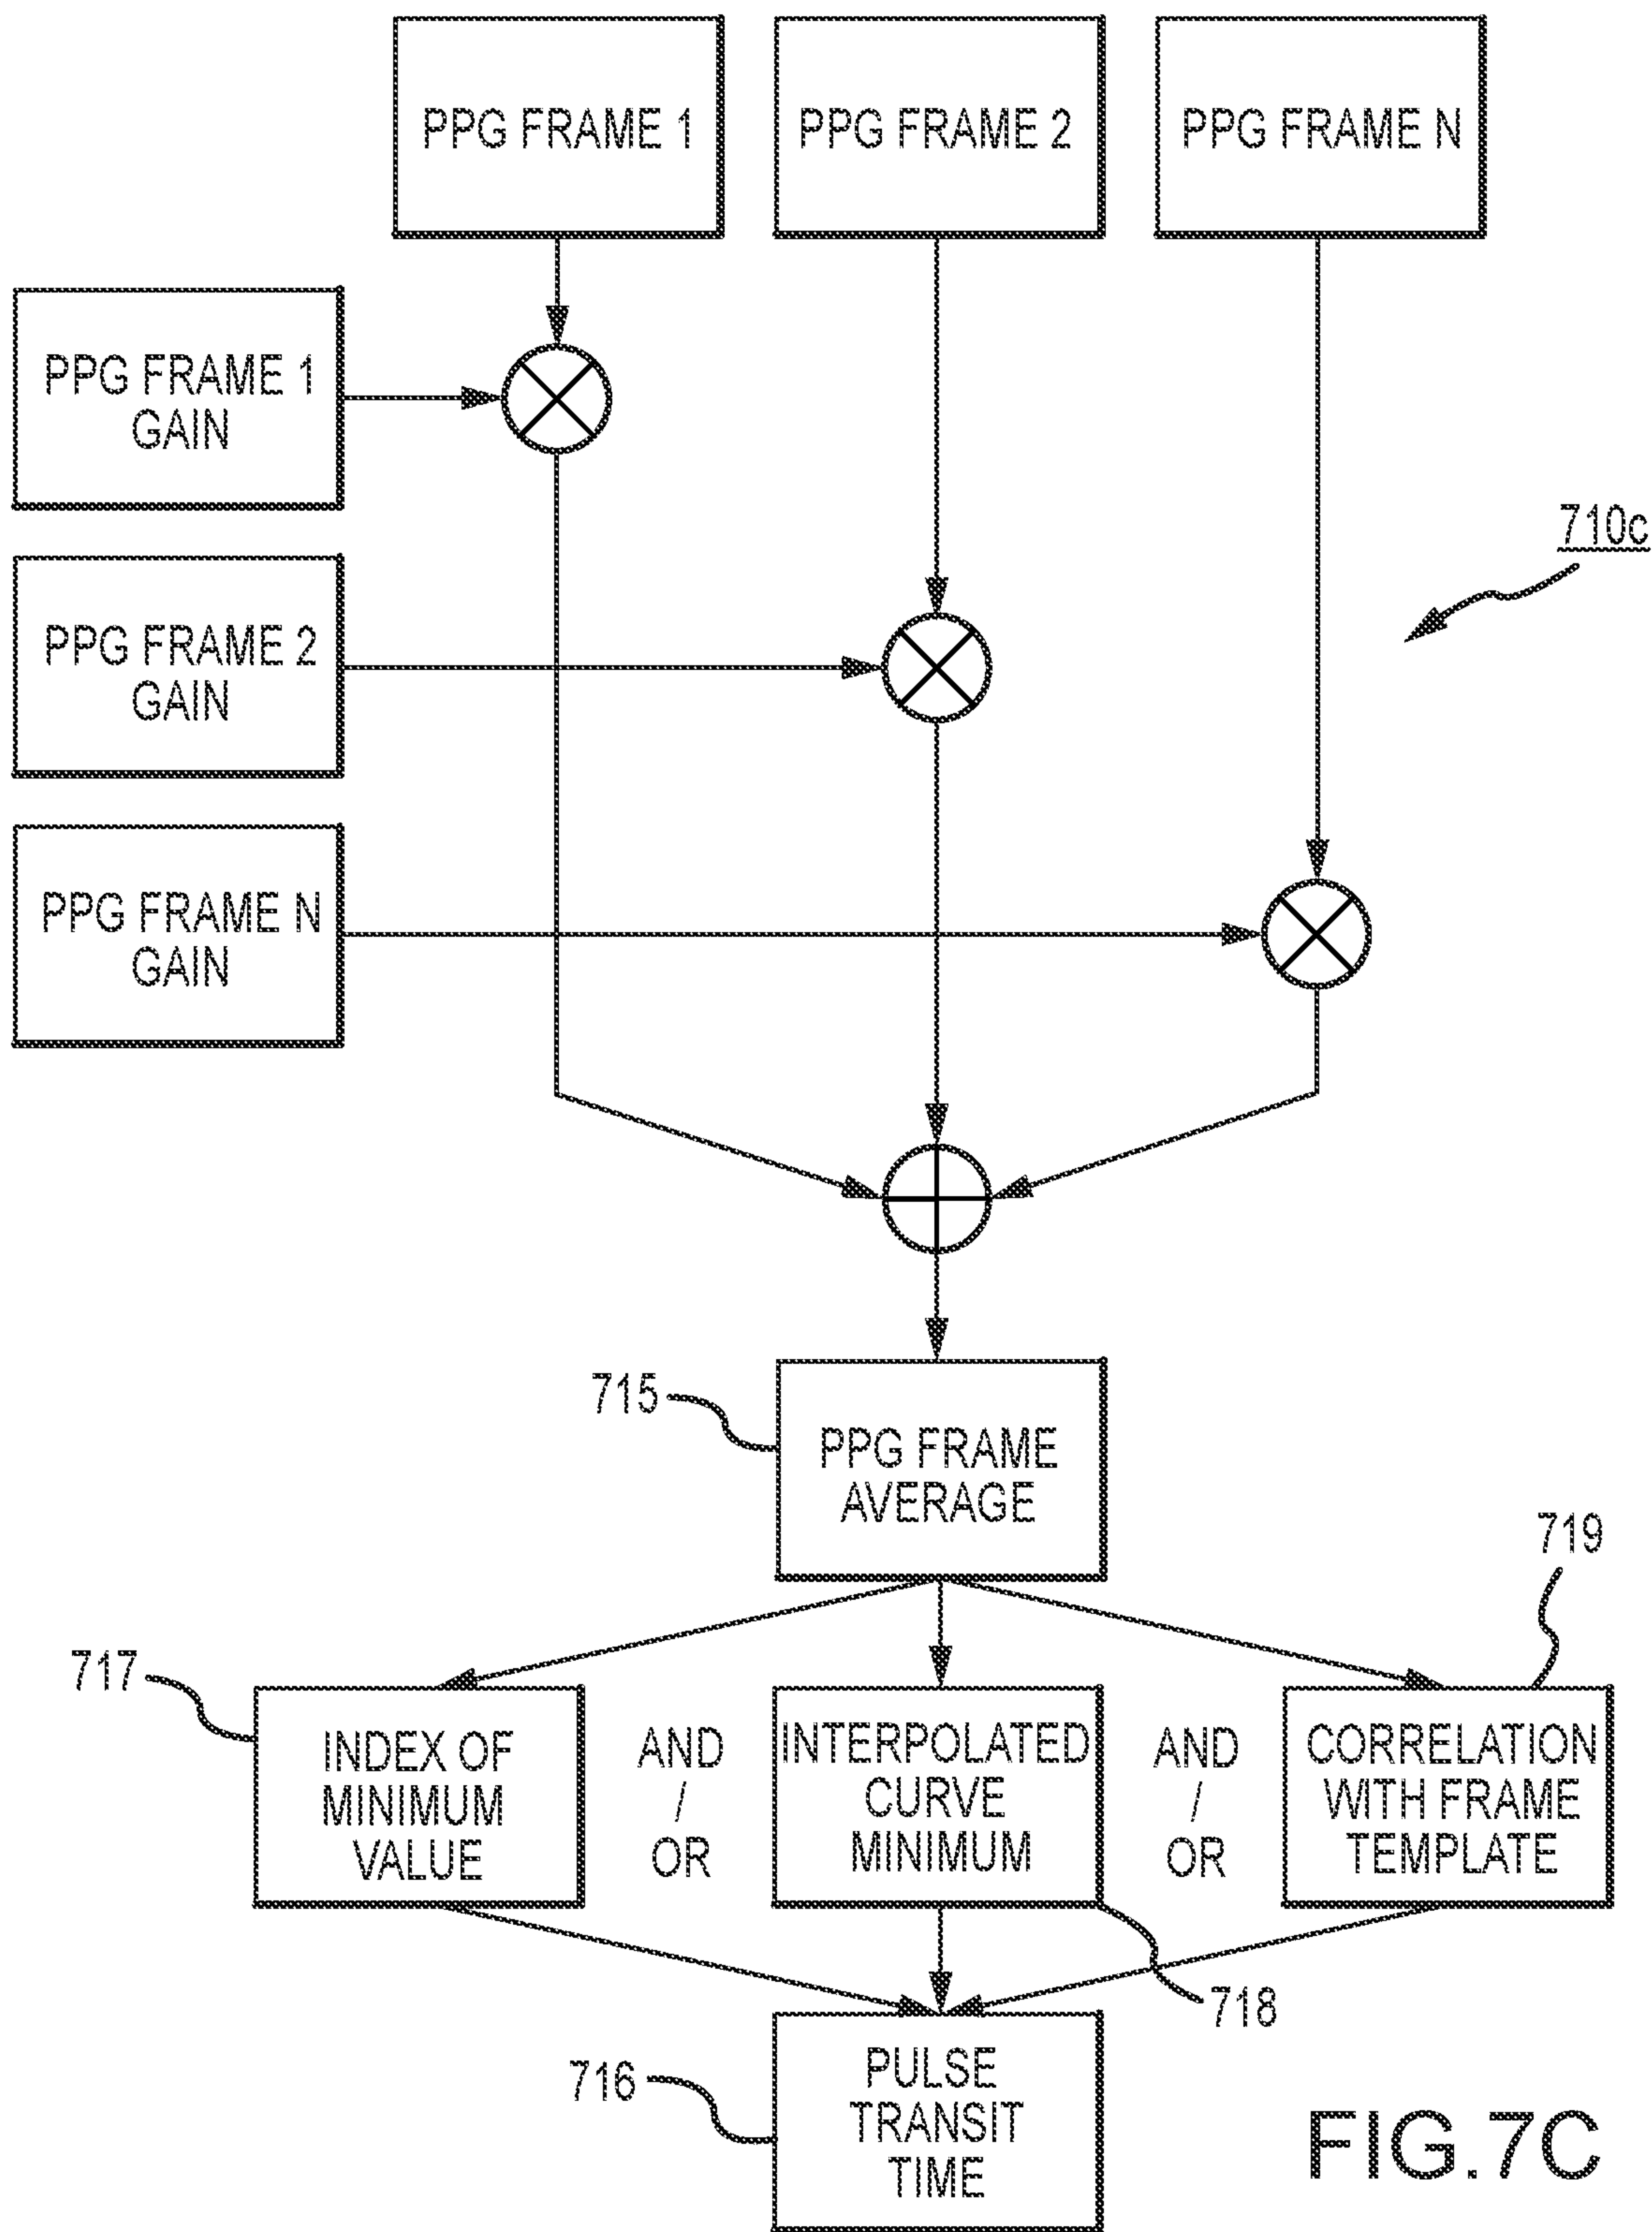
PPG FRAME 1

PPG FRAME 2

PPG FRAME N

PPG FRAME 1 GAIN

PPG FRAME 2 GAIN

PPG FRAME N GAIN

710c

715

PPG FRAME AVERAGE

719

717

INDEX OF MINIMUM VALUE

AND / OR

INTERPOLATED CURVE MINIMUM

AND / OR

CORRELATION WITH FRAME TEMPLATE

718

716

PULSE TRANSIT TIME

FIG.7C